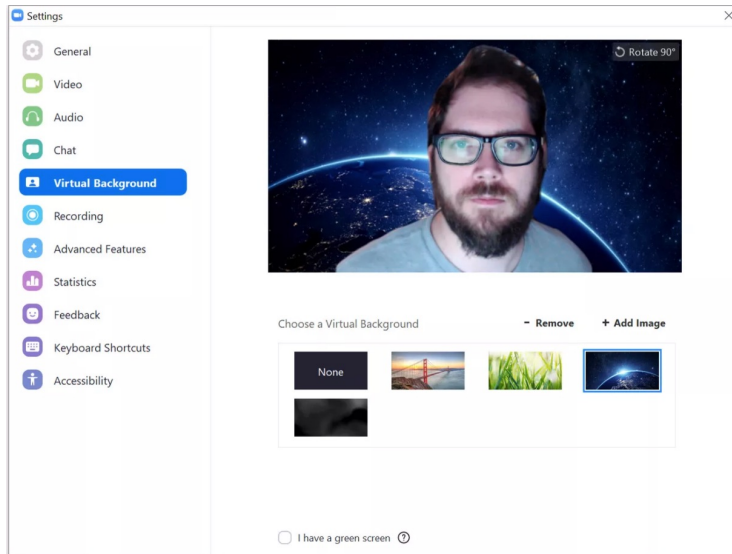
Settings

General
Video
Audio
Chat
Virtual Background
Recording
Advanced Features
Statistics
Feedback
Keyboard Shortcuts
Accessibility

Rotate 90°

Choose a Virtual Background
- Remove
+ Add Image

None

I have a green screen